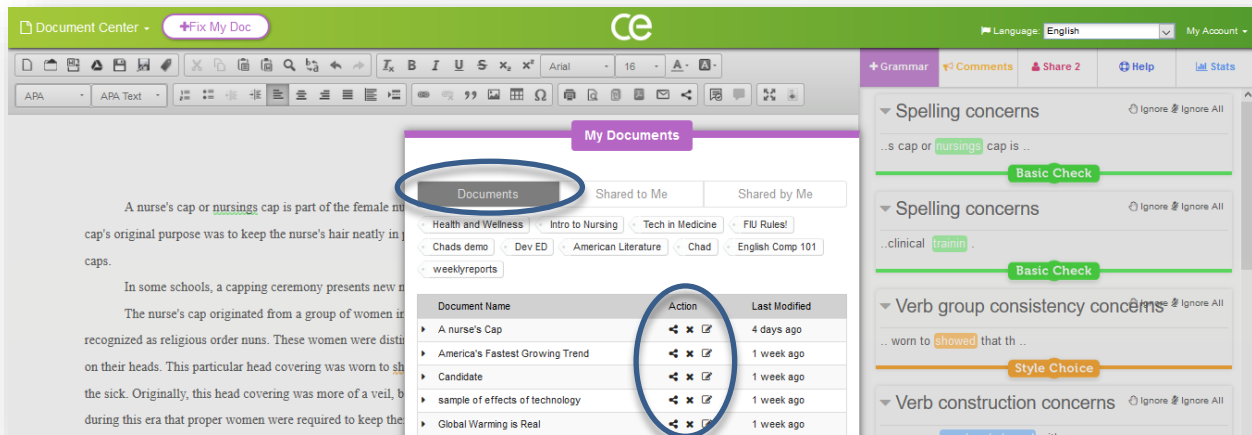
Document Center ▾ +Fix My Doc

ce

Language English My Account ▾

APA APA Text Arial 16

+Grammar Comments Share 2 Help Stats

A nurse's cap or nursings cap is part of the female nu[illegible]
cap's original purpose was to keep the nurse's hair neatly in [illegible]
caps.

In some schools, a capping ceremony presents new n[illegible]

The nurse's cap originated from a group of women i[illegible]
recognized as religious order nuns. These women were disti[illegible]
on their heads. This particular head covering was worn to sh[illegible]
the sick. Originally, this head covering was more of a veil, b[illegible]
during this era that proper women were required to keep the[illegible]

My Documents

Documents | Shared to Me | Shared by Me

Health and Wellness | Intro to Nursing | Tech in Medicine | FIU Rules! | Chads demo | Dev ED | American Literature | Chad | English Comp 101 | weeklyreports

| Document Name | Action | Last Modified |
|---|---|---|
| A nurse's Cap | | 4 days ago |
| America's Fastest Growing Trend | | 1 week ago |
| Candidate | | 1 week ago |
| sample of effects of technology | | 1 week ago |
| Global Warming is Real | | 1 week ago |

Spelling concerns Ignore Ignore All
..s cap or nursings cap is ..
Basic Check

Spelling concerns Ignore Ignore All
..clinical trainin .
Basic Check

Verb group consistency concerns Ignore Ignore All
.. worn to showed that th ..
Style Choice

Verb construction concerns Ignore Ignore All